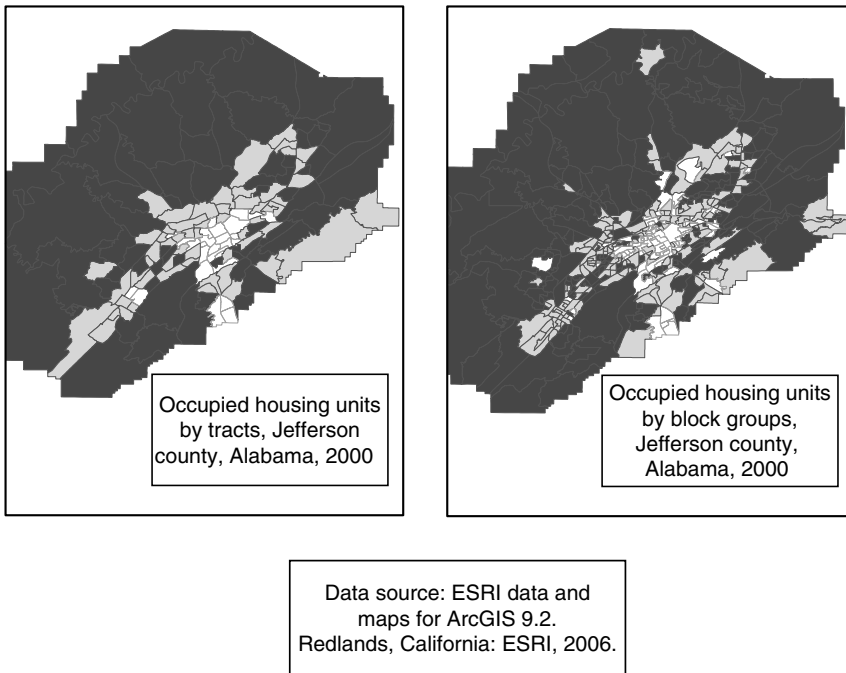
Occupied housing units by tracts, Jefferson county, Alabama, 2000

Occupied housing units by block groups, Jefferson county, Alabama, 2000

Data source: ESRI data and maps for ArcGIS 9.2. Redlands, California: ESRI, 2006.